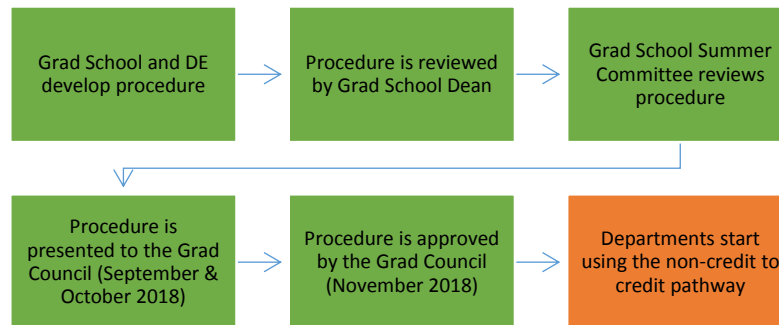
Grad School and DE develop procedure

Procedure is reviewed by Grad School Dean

Grad School Summer Committee reviews procedure

Procedure is presented to the Grad Council (September & October 2018)

Procedure is approved by the Grad Council (November 2018)

Departments start using the non-credit to credit pathway